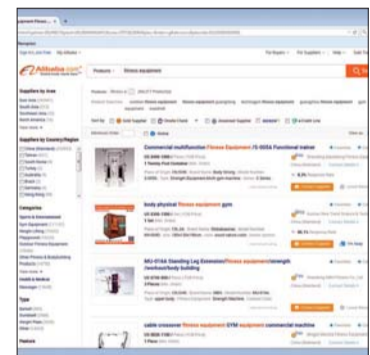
Alibaba.com

Products

fitness equipment

Suppliers by Area

Suppliers by Country/Region

Categories

Type

Commercial multifunction Fitness Equipment /3-005A Functional trainer

body physical fitness equipment gym

MU-014A Standing Leg Extension/Fitness equipment/strength /workout/body building

cable crossover fitness equipment GYM equipment commercial machine

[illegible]